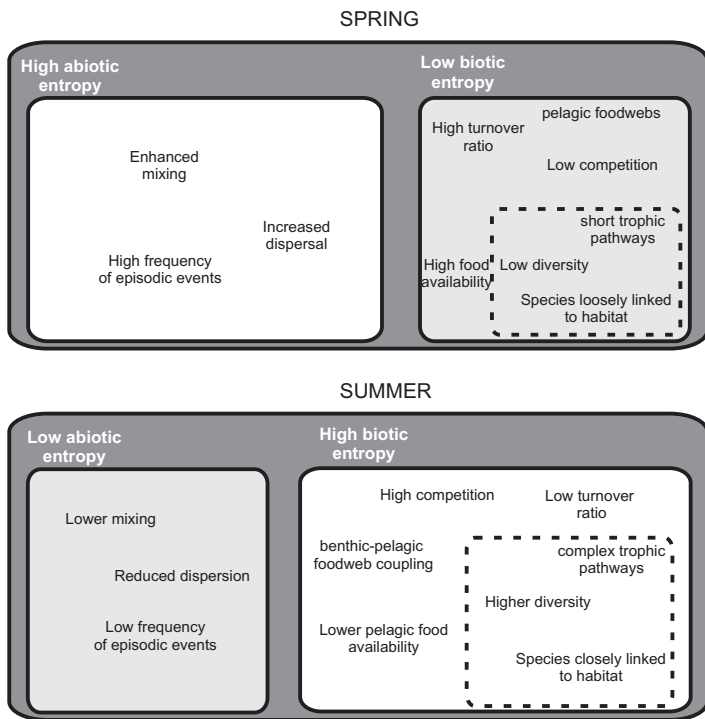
SPRING

High abiotic entropy

Enhanced mixing

Increased dispersal

High frequency of episodic events

Low biotic entropy

High turnover ratio

pelagic foodwebs

Low competition

short trophic pathways

High food availability

Low diversity

Species loosely linked to habitat

SUMMER

Low abiotic entropy

Lower mixing

Reduced dispersion

Low frequency of episodic events

High biotic entropy

High competition

Low turnover ratio

benthic-pelagic foodweb coupling

complex trophic pathways

Higher diversity

Lower pelagic food availability

Species closely linked to habitat